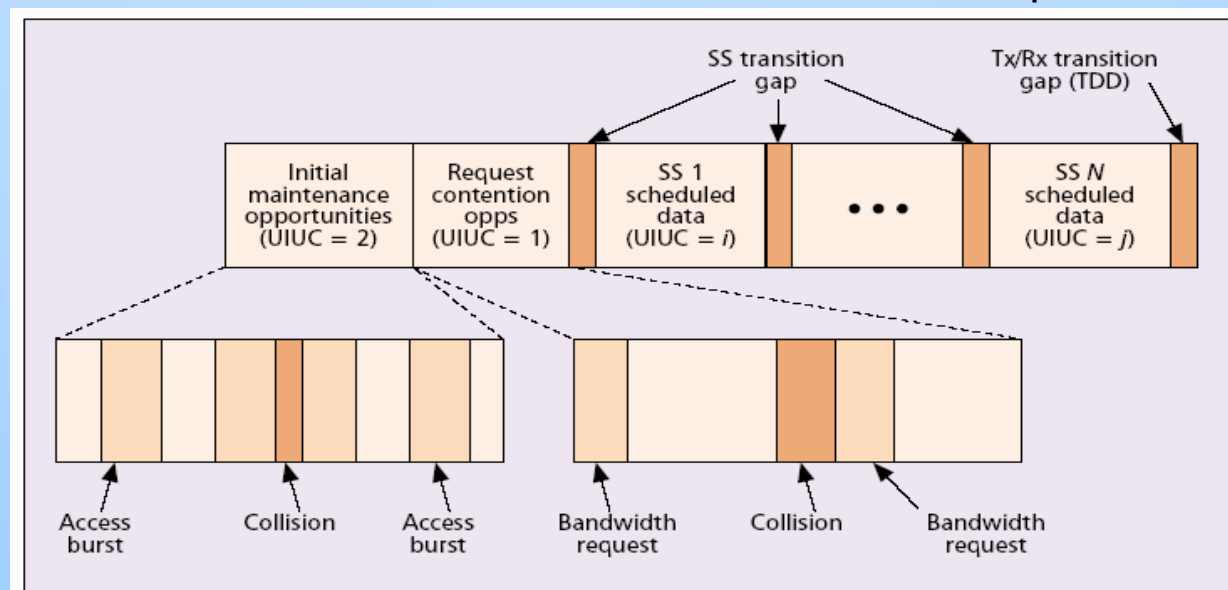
SS transition gap

Tx/Rx transition gap (TDD)

Initial maintenance opportunities (UIUC = 2)

Request contention opps (UIUC = 1)

SS 1 scheduled data (UIUC = $i$)

• • •

SS $N$ scheduled data (UIUC = $j$)

Access burst

Collision

Access burst

Bandwidth request

Collision

Bandwidth request